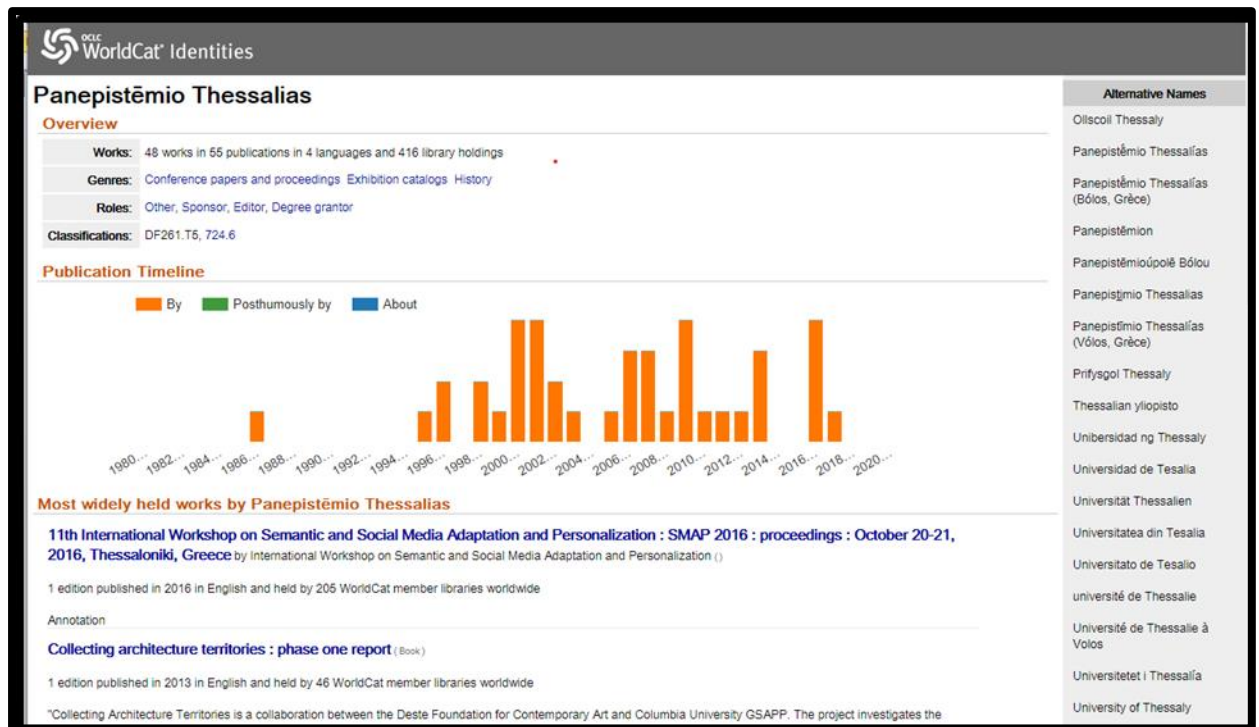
OCLC WorldCat Identities

Panepistēmio Thessalias

Overview

| | |
|---|---|
| Works: | 48 works in 55 publications in 4 languages and 416 library holdings |
| Genres: | Conference papers and proceedings Exhibition catalogs History |
| Roles: | Other, Sponsor, Editor, Degree grantor |
| Classifications: | DF261.T5, 724.6 |

Publication Timeline

By Posthumously by About

1980... 1982... 1984... 1986... 1988... 1990... 1992... 1994... 1996... 1998... 2000... 2002... 2004... 2006... 2008... 2010... 2012... 2014... 2016... 2018... 2020...

Most widely held works by Panepistēmio Thessalias

11th International Workshop on Semantic and Social Media Adaptation and Personalization : SMAP 2016 : proceedings : October 20-21, 2016, Thessaloniki, Greece by International Workshop on Semantic and Social Media Adaptation and Personalization ()

1 edition published in 2016 in English and held by 205 WorldCat member libraries worldwide

Annotation

Collecting architecture territories : phase one report (Book)

1 edition published in 2013 in English and held by 46 WorldCat member libraries worldwide

"Collecting Architecture Territories is a collaboration between the Deste Foundation for Contemporary Art and Columbia University GSAPP. The project investigates the

Alternative Names

Ollscoil Thessaly

Panepistḗmio Thessalías

Panepistḗmio Thessalías (Bólos, Grèce)

Panepistēmion

Panepistēmioúpolē Bólou

Panepistimio Thessalias

Panepistímio Thessalías (Vólos, Grèce)

Prifysgol Thessaly

Thessalian yliopisto

Unibersidad ng Thessaly

Universidad de Tesalia

Universität Thessalien

Universitatea din Tesalia

Universitato de Tesalio

université de Thessalie

Université de Thessalie à Volos

Universitetet i Thessalía

University of Thessaly